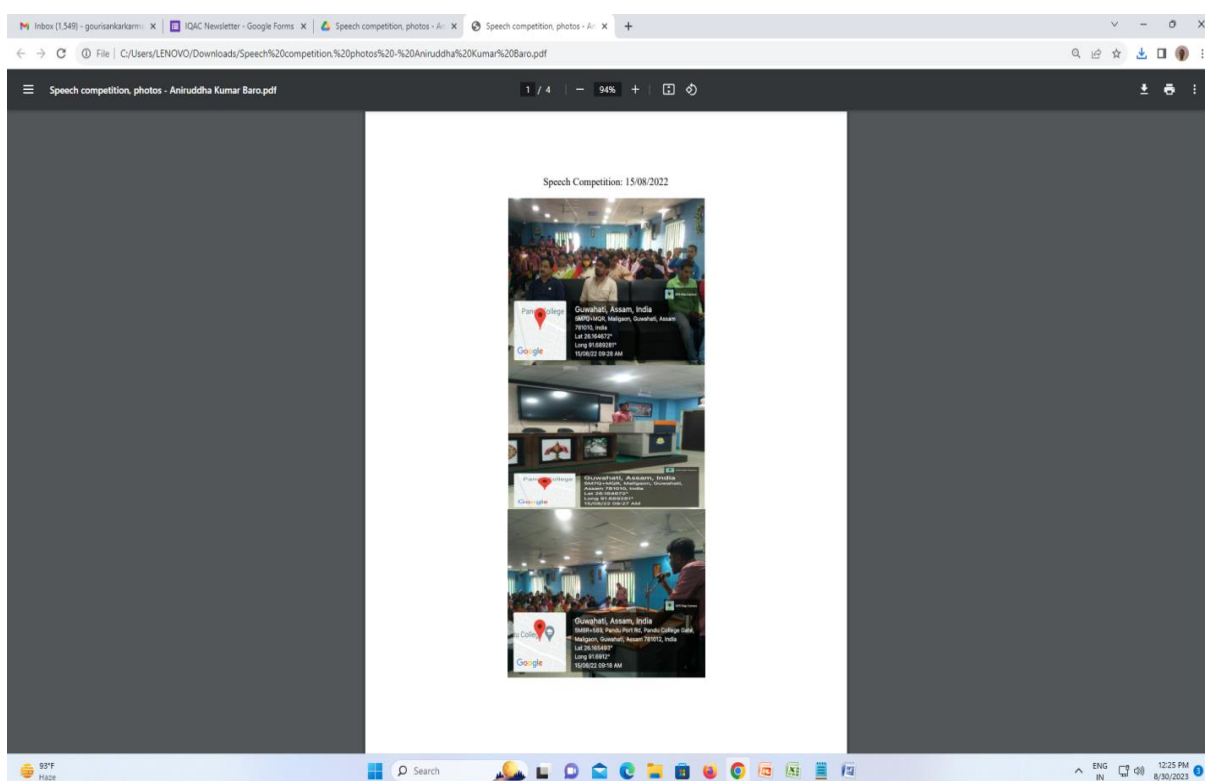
Inbox (1,549) - gourisankarkarm ×
IQAC Newsletter - Google Forms ×
Speech competition, photos - A ×
Speech competition, photos - A ×
+

File | C:/Users/LENOVO/Downloads/Speech%20competition.%20photos%20-%20Aniruddha%20Kumar%20Baro.pdf

Speech competition, photos - Aniruddha Kumar Baro.pdf
1 / 4 | — 94% +

Speech Competition: 15/08/2022

Pandu College
Guwahati, Assam, India
5MPQ+MQR, Maligaon, Guwahati, Assam 781010, India
Lat 26.164672°
Long 91.689281°
15/08/22 09:28 AM
Google

Pandu College
Guwahati, Assam, India
5MPQ+MQR, Maligaon, Guwahati, Assam 781010, India
Lat 26.164672°
Long 91.689281°
15/08/22 09:27 AM
Google

u College
Guwahati, Assam, India
5MPR+589, Pandu Port Rd, Pandu College Gate, Maligaon, Guwahati, Assam 781012, India
Lat 26.165493°
Long 91.6912°
15/08/22 09:18 AM
Google

93°F
Haze
Search
ENG IN
12:25 PM
8/30/2023